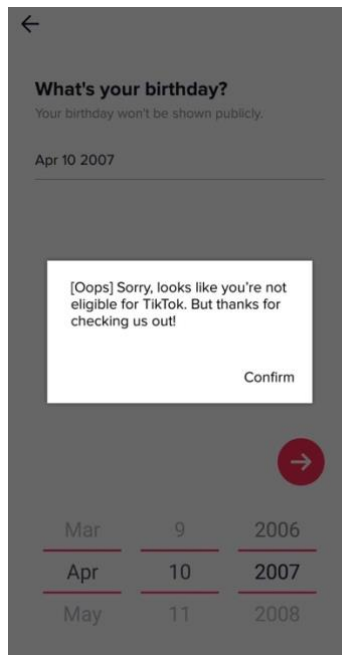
←

What's your birthday?

Your birthday won't be shown publicly.

Apr 10 2007

[Oops] Sorry, looks like you're not eligible for TikTok. But thanks for checking us out!

Confirm

→

| Mar | 9 | 2006 |
|---|---|---|
| Apr | 10 | 2007 |
| May | 11 | 2008 |